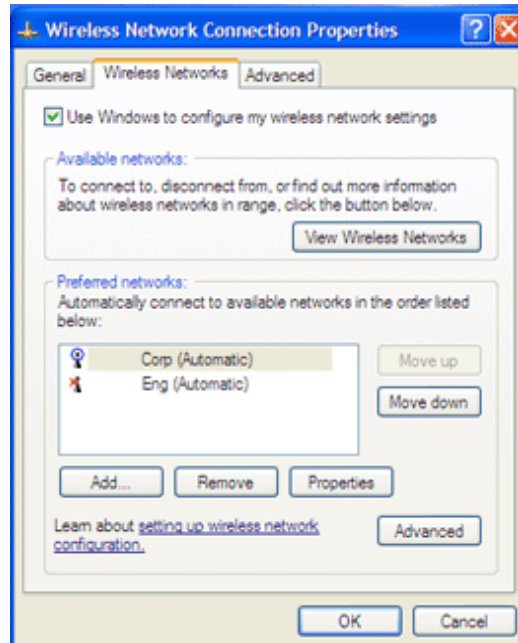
Wireless Network Connection Properties

General | Wireless Networks | Advanced

Use Windows to configure my wireless network settings

Available networks:

To connect to, disconnect from, or find out more information about wireless networks in range, click the button below.

View Wireless Networks

Preferred networks:

Automatically connect to available networks in the order listed below:

Corp (Automatic)
Eng (Automatic)

Move up
Move down

Add... | Remove | Properties

Learn about setting up wireless network configuration.

Advanced

OK | Cancel